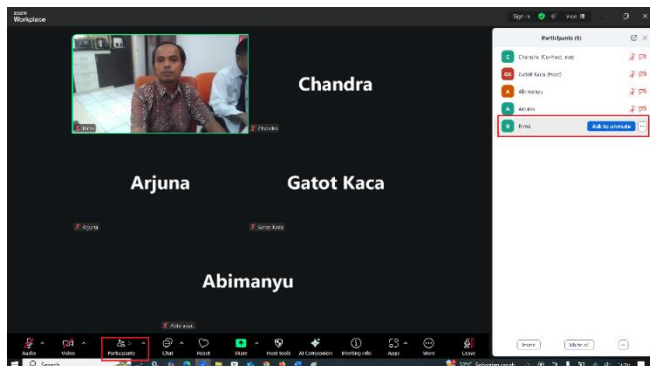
zoom
Workplace

Sign in
View

Participants (5)
Chandra (Co-host, me)
Gatot Kaca (Host)
Abimanyu
Arjuna
Rena
Ask to unmute

Rena
Chandra

Chandra

Arjuna

Gatot Kaca

Arjuna

Gatot Kaca

Abimanyu

Abimanyu

Invite
Mute all

Audio
Video
Participants
Chat
React
Share
Host tools
AI Companion
Meeting info
Apps
More
Leave

Search